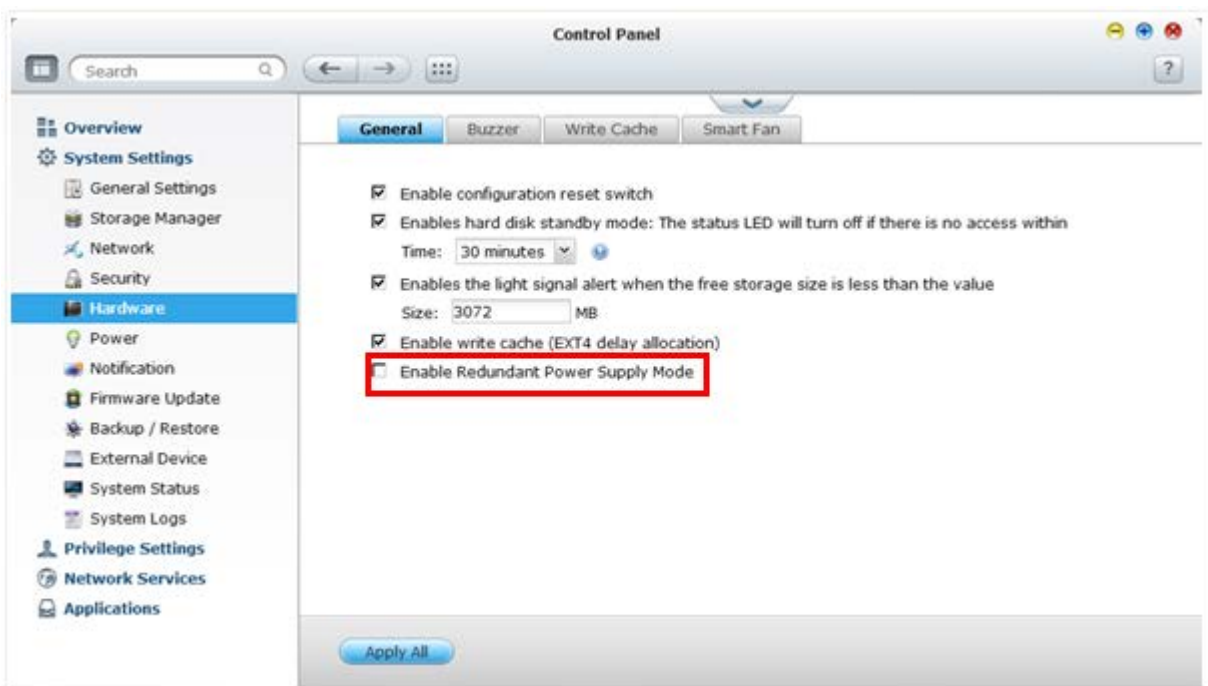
Control Panel

Search

?

Overview
System Settings
General Settings
Storage Manager
Network
Security
Hardware
Power
Notification
Firmware Update
Backup / Restore
External Device
System Status
System Logs
Privilege Settings
Network Services
Applications

General | Buzzer | Write Cache | Smart Fan

Enable configuration reset switch

Enables hard disk standby mode: The status LED will turn off if there is no access within

Time: 30 minutes

Enables the light signal alert when the free storage size is less than the value

Size: 3072 MB

Enable write cache (EXT4 delay allocation)

Enable Redundant Power Supply Mode

Apply All